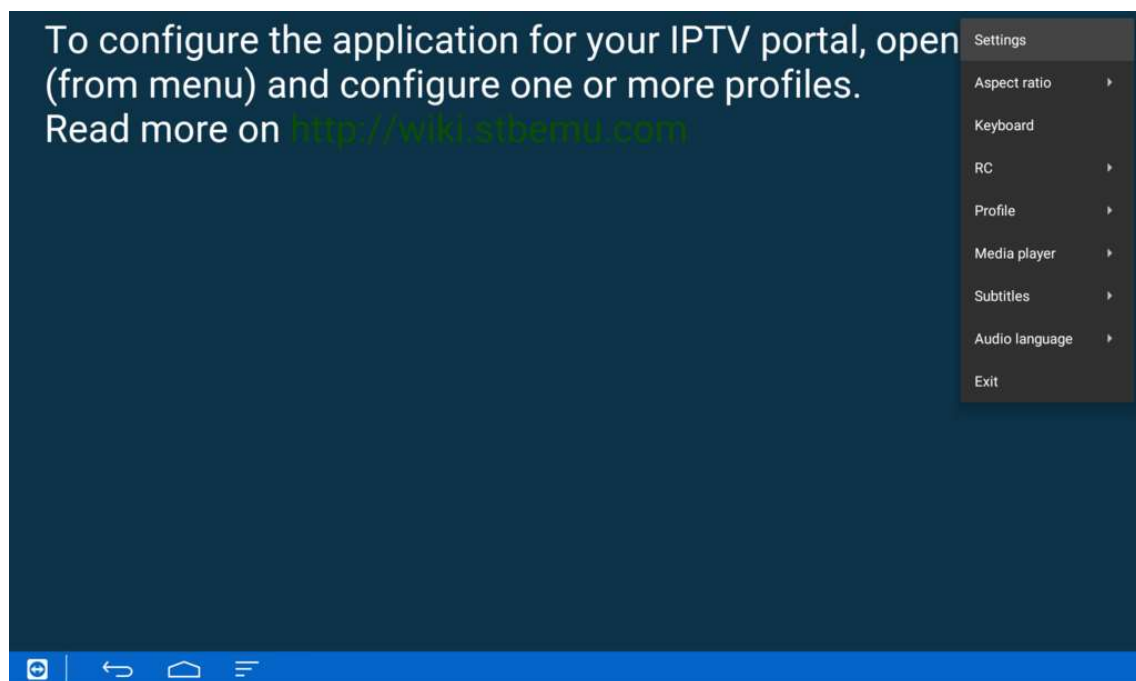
To configure the application for your IPTV portal, open
(from menu) and configure one or more profiles.
Read more on http://wiki.stbemu.com

Settings
Aspect ratio
Keyboard
RC
Profile
Media player
Subtitles
Audio language
Exit